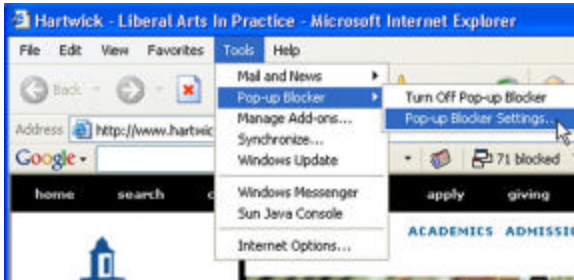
Hartwick - Liberal Arts In Practice - Microsoft Internet Explorer

File Edit View Favorites Tools Help

Back

Address http://www.hartwic

Google

Mail and News
Pop-up Blocker
Manage Add-ons...
Synchronize...
Windows Update
Windows Messenger
Sun Java Console
Internet Options...

Turn Off Pop-up Blocker
Pop-up Blocker Settings...

71 blocked

home search apply giving

ACADEMICS ADMISSI